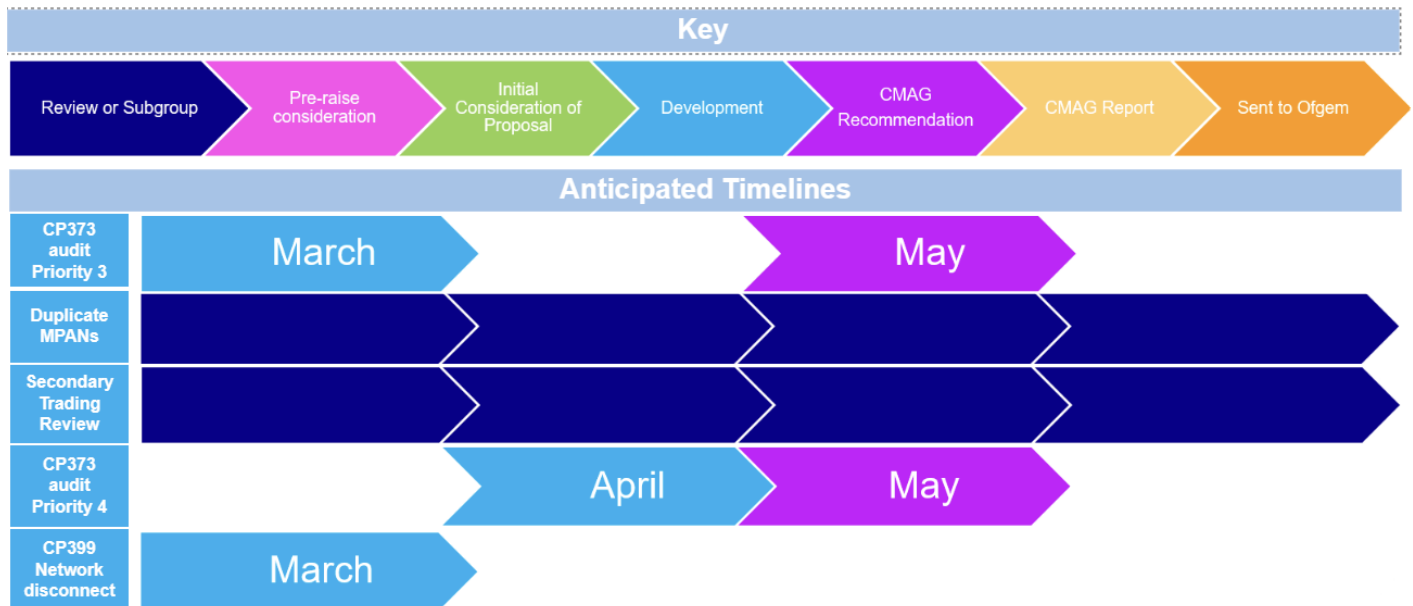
Key

Review or Subgroup

Pre-raise consideration

Initial Consideration of Proposal

Development

CMAG Recommendation

CMAG Report

Sent to Ofgem

Anticipated Timelines

CP373 audit Priority 3

March

May

Duplicate MPANs

Secondary Trading Review

CP373 audit Priority 4

April

May

CP399 Network disconnect

March